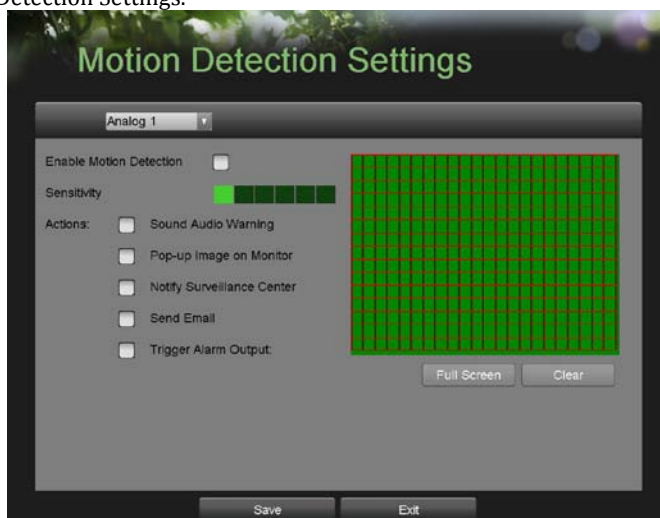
Detection Settings.

Motion Detection Settings

Analog 1

Enable Motion Detection

Sensitivity

Actions:

Sound Audio Warning

Pop-up Image on Monitor

Notify Surveillance Center

Send Email

Trigger Alarm Output

Full Screen

Clear

Save

Exit